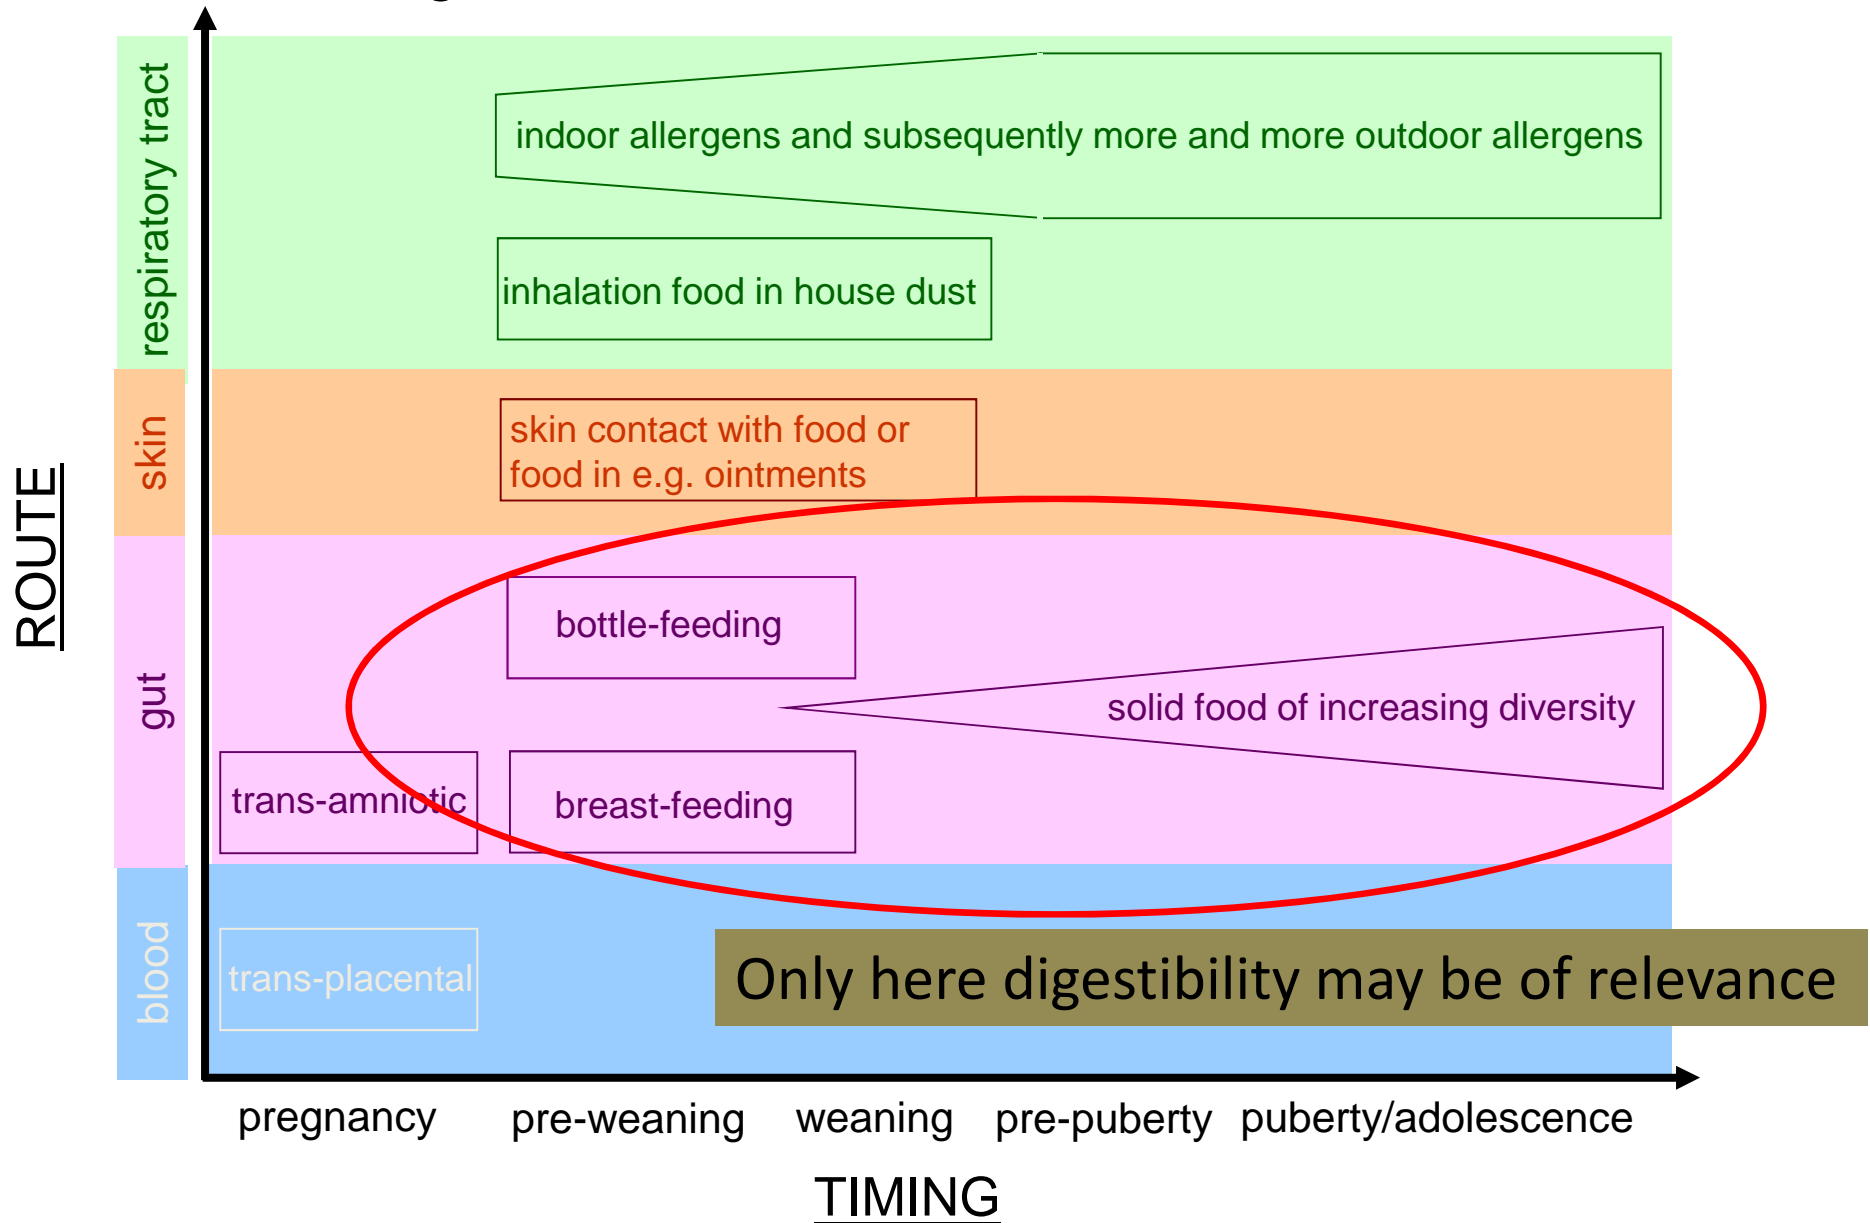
ROUTE

respiratory tract

indoor allergens and subsequently more and more outdoor allergens

inhalation food in house dust

skin

skin contact with food or food in e.g. ointments

gut

bottle-feeding

solid food of increasing diversity

trans-amniotic

breast-feeding

blood

trans-placental

Only here digestibility may be of relevance

pregnancy pre-weaning weaning pre-puberty puberty/adolescence

TIMING